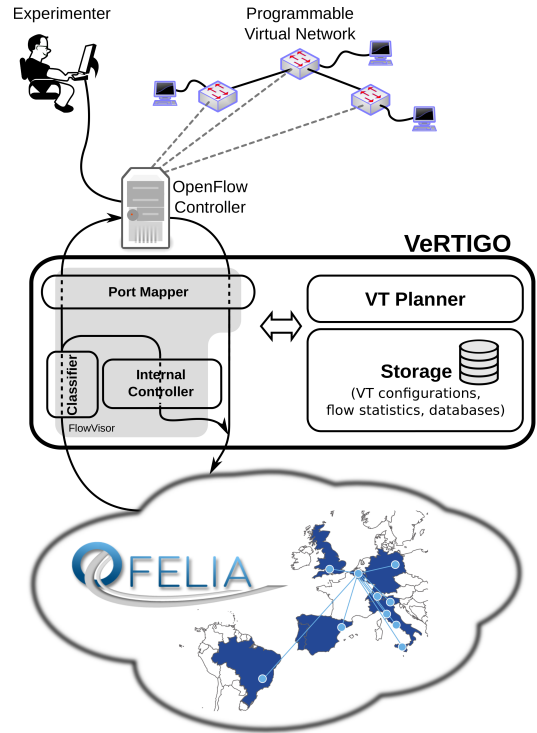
Experimenter

Programmable Virtual Network

OpenFlow Controller

VeRTIGO

Port Mapper

VT Planner

Classifier

Internal Controller

Storage
(VT configurations, flow statistics, databases)

FlowVisor

OFELIA